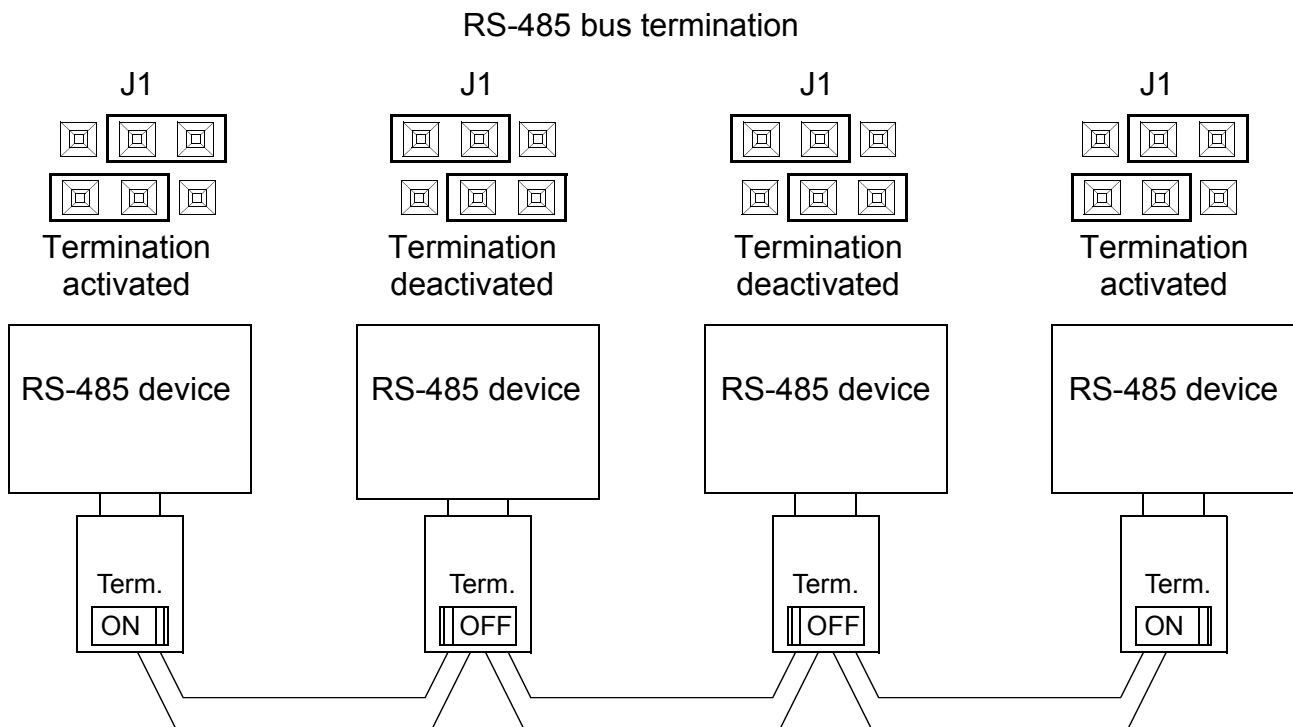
RS-485 bus termination

J1

Termination activated

RS-485 device

Term.

ON

J1

Termination deactivated

RS-485 device

Term.

OFF

J1

Termination deactivated

RS-485 device

Term.

OFF

J1

Termination activated

RS-485 device

Term.

ON